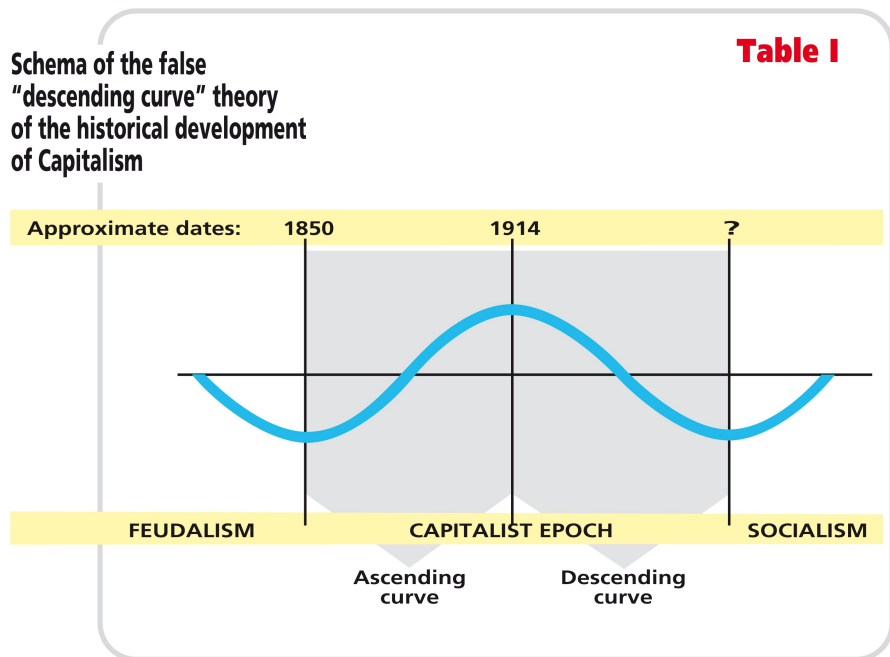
Schema of the false “descending curve” theory of the historical development of Capitalism

Table I

Approximate dates: 1850 1914 ?

FEUDALISM CAPITALIST EPOCH SOCIALISM

Ascending curve

Descending curve